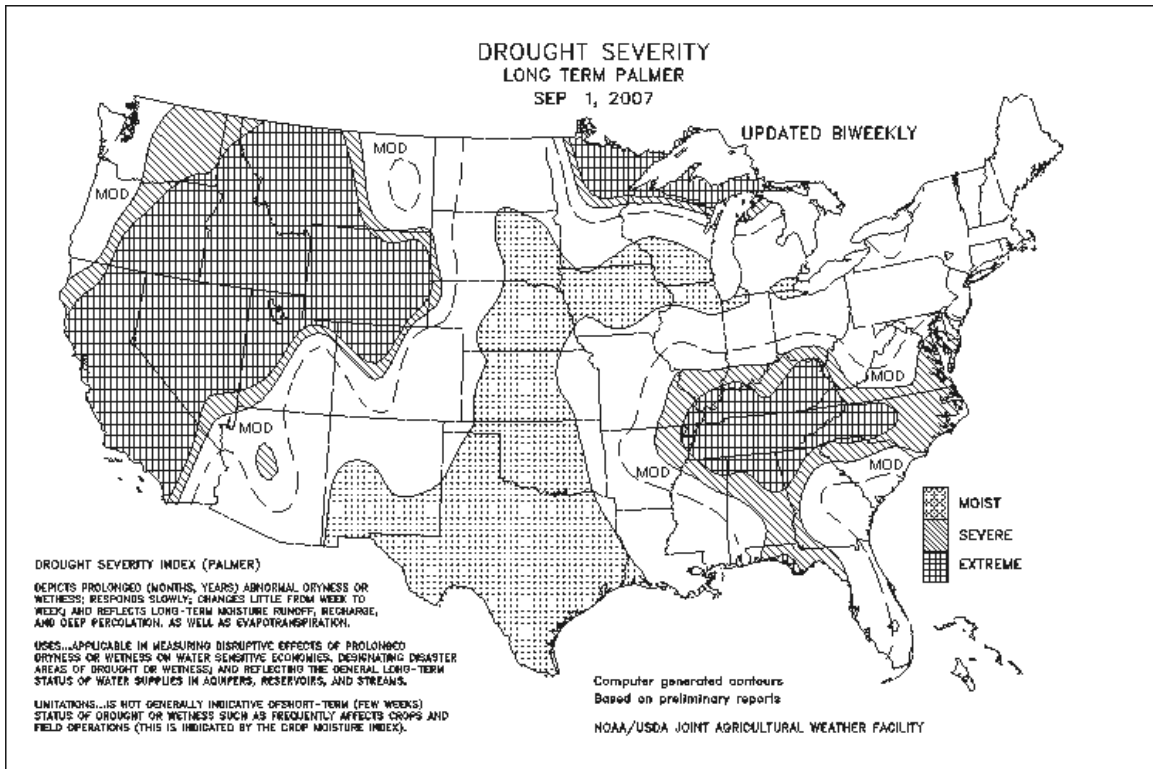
DROUGHT SEVERITY
LONG TERM PALMER
SEP 1, 2007

UPDATED BIWEEKLY

MOD

MOD

MOD

MOD

MOD

MOD

MOIST

SEVERE

EXTREME

DROUGHT SEVERITY INDEX (PALMER)

DEPICTS PROLONGED (MONTHS, YEARS) ABNORMAL DRYNESS OR WETNESS; RESPONDS SLOWLY; CHANGES LITTLE FROM WEEK TO WEEK; AND REFLECTS LONG-TERM MOISTURE RUNOFF, RECHARGE, AND DEEP PERCOLATION, AS WELL AS EVAPOTRANSPIRATION.

USES...APPLICABLE IN MEASURING DISRUPTIVE EFFECTS OF PROLONGED DRYNESS OR WETNESS ON WATER SENSITIVE ECONOMIES, DESIGNATING DISASTER AREAS OF DROUGHT OR WETNESS; AND REFLECTING THE GENERAL LONG-TERM STATUS OF WATER SUPPLIES IN AQUIFERS, RESERVOIRS, AND STREAMS.

LIMITATIONS...IS NOT GENERALLY INDICATIVE OFSHORT-TERM (FEW WEEKS) STATUS OF DROUGHT OR WETNESS SUCH AS FREQUENTLY AFFECTS CROPS AND FIELD OPERATIONS (THIS IS INDICATED BY THE CROP MOISTURE INDEX).

Computer generated contours
Based on preliminary reports

NOAA/USDA JOINT AGRICULTURAL WEATHER FACILITY